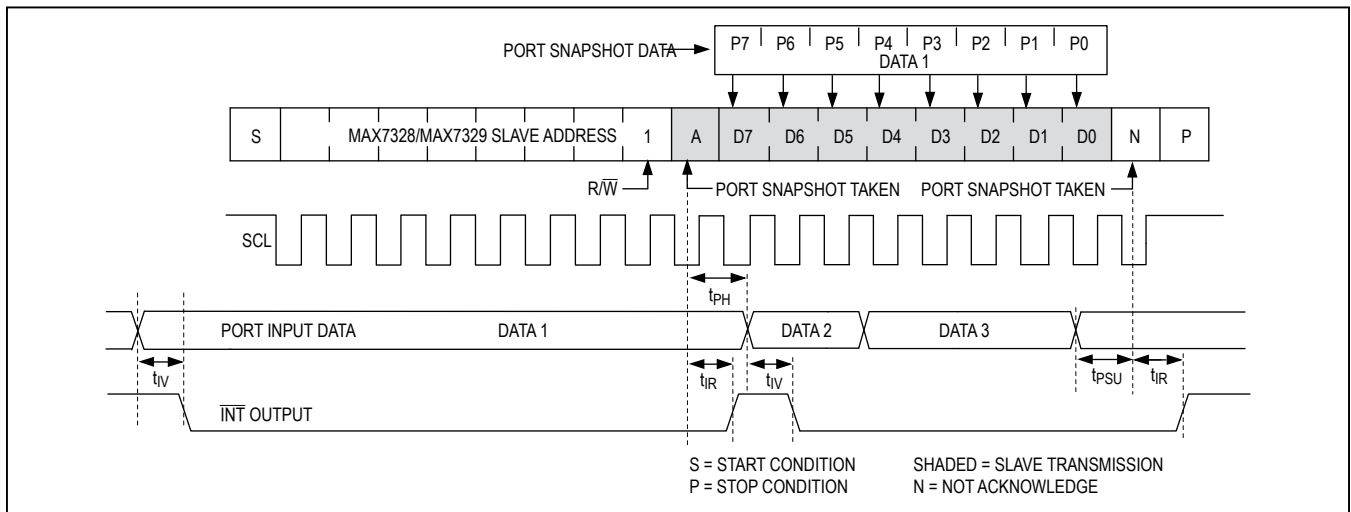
PORT SNAPSHOT DATA

| P7 | P6 | P5 | P4 | P3 | P2 | P1 | P0 |
|---|---|---|---|---|---|---|---|

DATA 1

| S | | MAX7328/MAX7329 SLAVE ADDRESS | 1 | A | D7 | D6 | D5 | D4 | D3 | D2 | D1 | D0 | N | P |
|---|---|---|---|---|---|---|---|---|---|---|---|---|---|---|

$R/\overline{W}$

PORT SNAPSHOT TAKEN PORT SNAPSHOT TAKEN

SCL

$t_{PH}$

PORT INPUT DATA DATA 1 DATA 2 DATA 3

$t_{IV}$ $t_{IR}$ $t_{IV}$ $t_{PSU}$ $t_{IR}$

$\overline{INT}$ OUTPUT

S = START CONDITION
P = STOP CONDITION

SHADED = SLAVE TRANSMISSION
N = NOT ACKNOWLEDGE